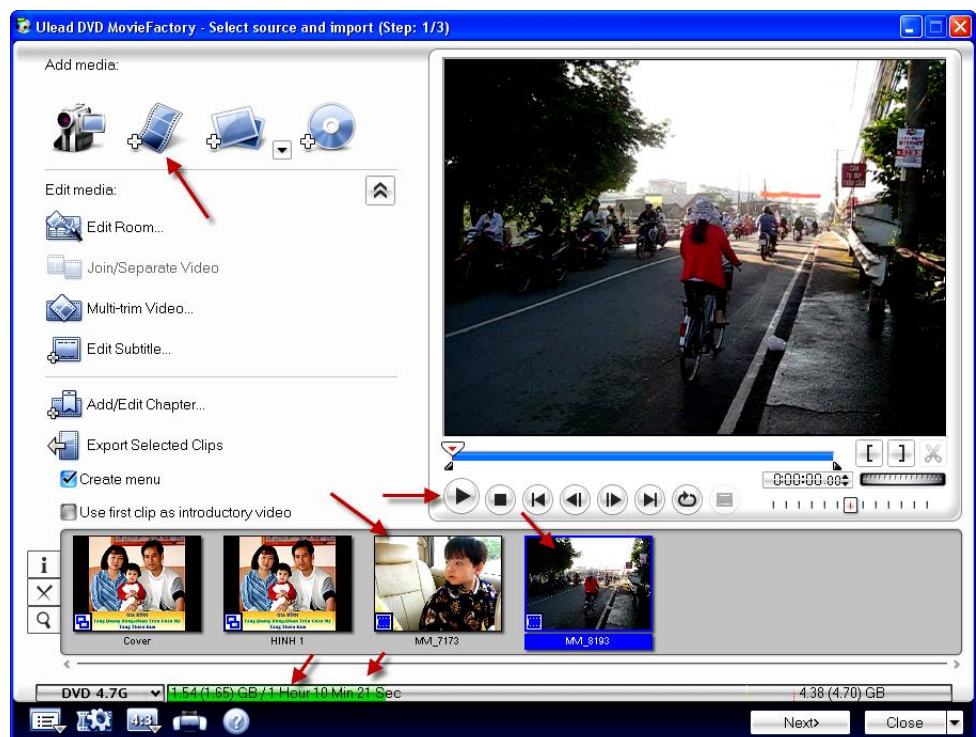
Ulead DVD MovieFactory - Select source and import (Step: 1/3)

Add media:

Edit media:

Edit Room...

Join/Separate Video

Multi-trim Video...

Edit Subtitle...

Add/Edit Chapter...

Export Selected Clips

Create menu

Use first clip as introductory video

0:00:00.00

Cover

HINH 1

MVI_7173

MVI_8193

DVD 4.7G

1.54 (1.65) GB / 1 Hour 10 Min 21 Sec

4.38 (4.70) GB

4:3

Next>

Close